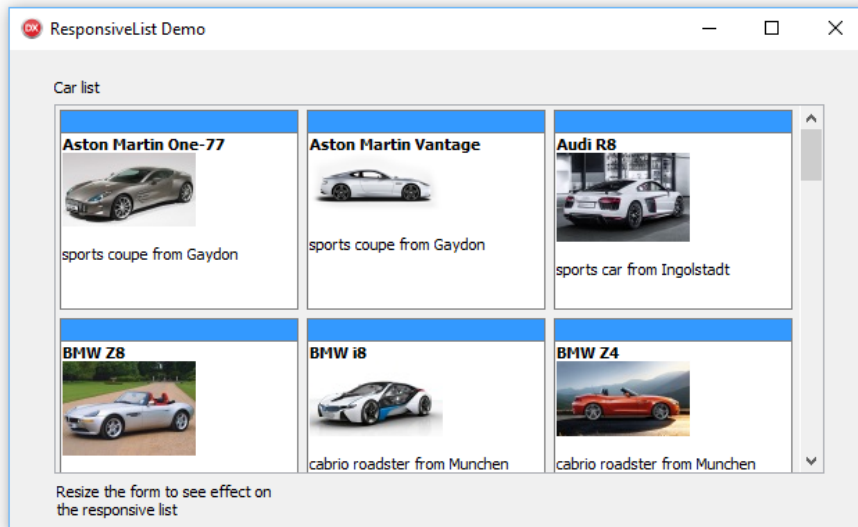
ResponsiveList Demo

Car list

**Aston Martin One-77**
sports coupe from Gaydon

**Aston Martin Vantage**
sports coupe from Gaydon

**Audi R8**
sports car from Ingolstadt

**BMW Z8**

**BMW i8**
cabrio roadster from Munchen

**BMW Z4**
cabrio roadster from Munchen

Resize the form to see effect on the responsive list